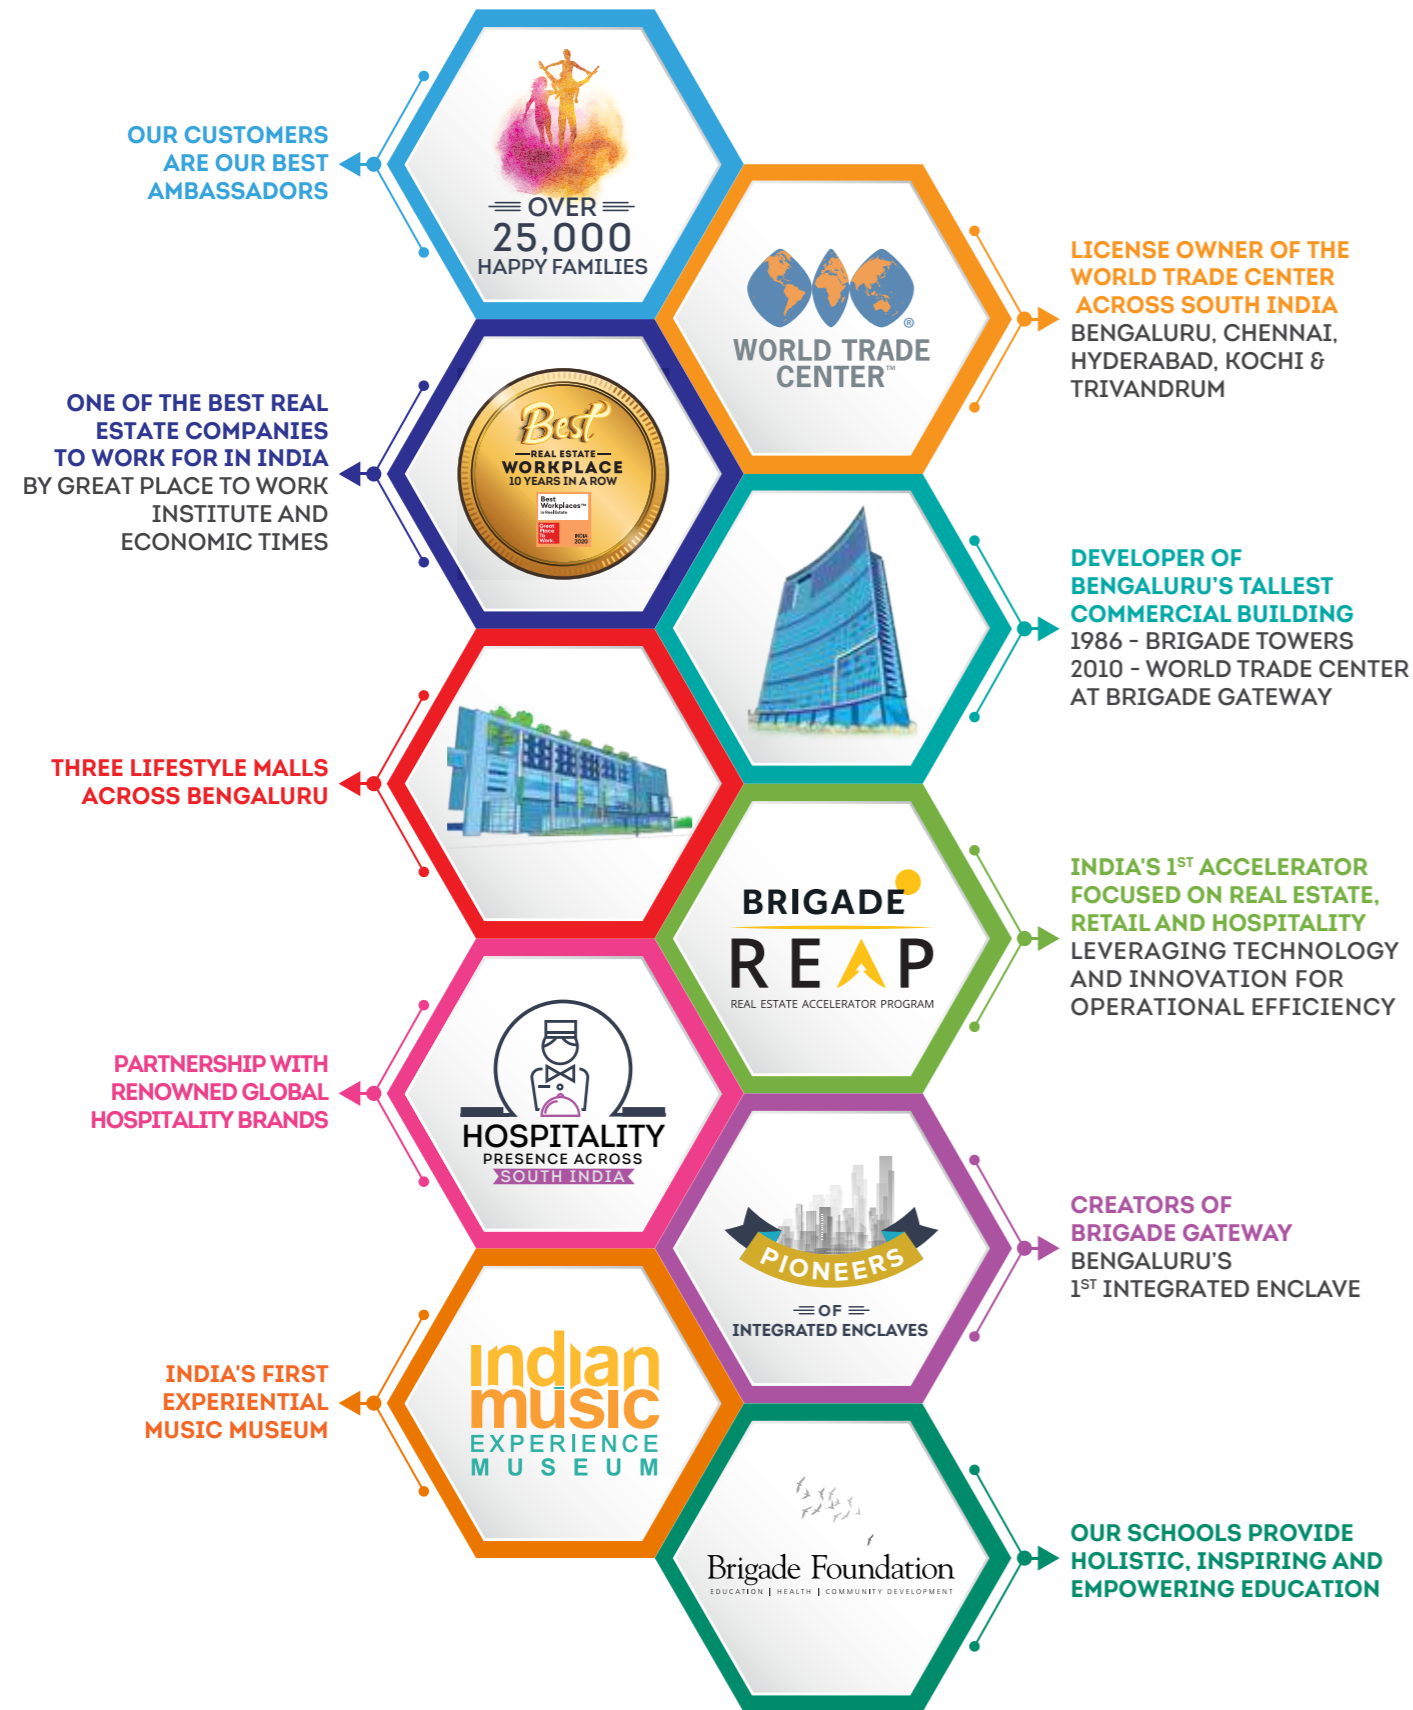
OUR CUSTOMERS ARE OUR BEST AMBASSADORS

OVER
25,000
HAPPY FAMILIES

WORLD TRADE CENTER™

LICENSE OWNER OF THE WORLD TRADE CENTER ACROSS SOUTH INDIA
BENGALURU, CHENNAI, HYDERABAD, KOCHI & TRIVANDRUM

ONE OF THE BEST REAL ESTATE COMPANIES TO WORK FOR IN INDIA
BY GREAT PLACE TO WORK INSTITUTE AND ECONOMIC TIMES

Best
REAL ESTATE
WORKPLACE
10 YEARS IN A ROW
Best Workplaces™ in Real Estate
Great Place To Work
INDIA 2020

DEVELOPER OF BENGALURU'S TALLEST COMMERCIAL BUILDING
1986 - BRIGADE TOWERS
2010 - WORLD TRADE CENTER AT BRIGADE GATEWAY

THREE LIFESTYLE MALLS ACROSS BENGALURU

BRIGADE
REAP
REAL ESTATE ACCELERATOR PROGRAM

INDIA'S 1$^{ST}$ ACCELERATOR FOCUSED ON REAL ESTATE, RETAIL AND HOSPITALITY
LEVERAGING TECHNOLOGY AND INNOVATION FOR OPERATIONAL EFFICIENCY

PARTNERSHIP WITH RENOWNED GLOBAL HOSPITALITY BRANDS

HOSPITALITY
PRESENCE ACROSS
SOUTH INDIA

PIONEERS
OF
INTEGRATED ENCLAVES

CREATORS OF BRIGADE GATEWAY
BENGALURU'S
1$^{ST}$ INTEGRATED ENCLAVE

INDIA'S FIRST EXPERIENTIAL MUSIC MUSEUM

indian music
EXPERIENCE
MUSEUM

Brigade Foundation
EDUCATION | HEALTH | COMMUNITY DEVELOPMENT

OUR SCHOOLS PROVIDE HOLISTIC, INSPIRING AND EMPOWERING EDUCATION